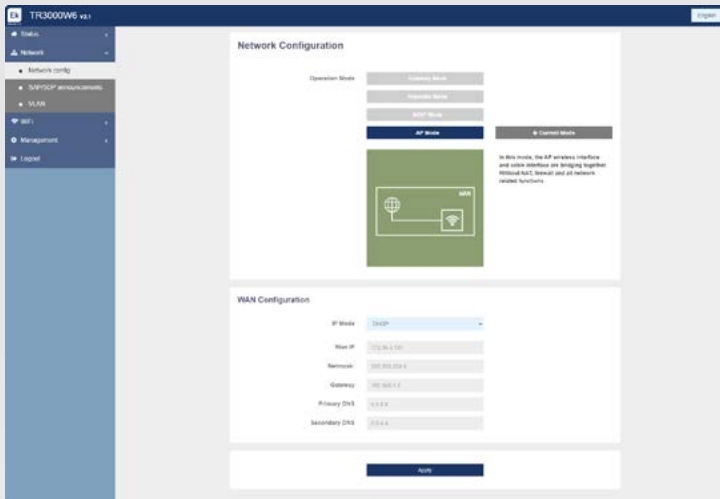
Ek TR3000W6 v2.1

English

Status

Network

Network config

SAP/SDP announcements

VLAN

WiFi

Management

Logout

Network Configuration

Operation Mode

Gateway Mode

Repeater Mode

WISP Mode

AP Mode

Current Mode

WAN

In this mode, the AP wireless interface and cable interface are bridging together. Without NAT, firewall and all network related functions.

WAN Configuration

IP Mode

DHCP

Wan IP

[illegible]

Netmask

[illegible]

Gateway

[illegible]

Primary DNS

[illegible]

Secondary DNS

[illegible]

Apply